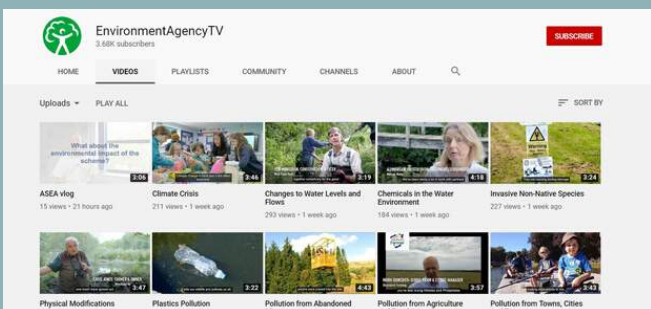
EnvironmentAgencyTV
3.68K subscribers

SUBSCRIBE

HOME VIDEOS PLAYLISTS COMMUNITY CHANNELS ABOUT

Uploads ▾ PLAY ALL

SORT BY

What about the environmental impact of the scheme?
3:06
ASEA vlog
15 views • 21 hours ago

3:46
Climate Crisis
211 views • 1 week ago

3:19
Changes to Water Levels and Flows
293 views • 1 week ago

4:18
Chemicals in the Water Environment
184 views • 1 week ago

3:24
Invasive Non-Native Species
227 views • 1 week ago

3:47
Physical Modifications

3:22
Plastics Pollution

4:43
Pollution from Abandoned

3:57
Pollution from Agriculture

3:43
Pollution from Towns, Cities